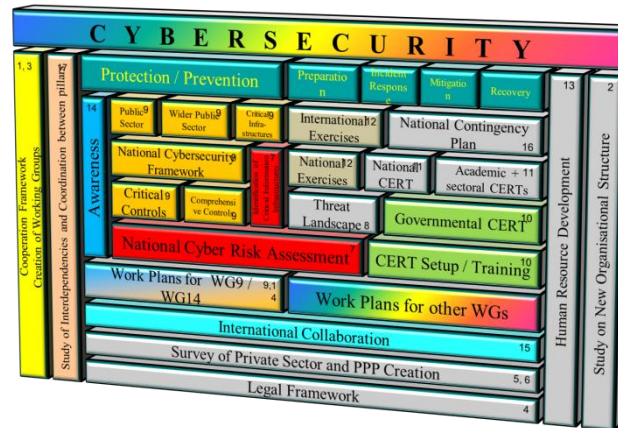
C Y B E R S E C U R I T Y

1, 3
Cooperation Framework
Creation of Working Groups

17
Study of Interdependencies and Coordination between pillars

Protection / Prevention

Preparation

Incident Response

Mitigation

Recovery

14
Awareness

Public Sector 9

Wider Public Sector 9

Critical Infrastructures 9

National Cybersecurity Framework 9

Identification of Critical Information

Critical Controls 9

Comprehensive Controls 9

National Cyber Risk Assessment 7

International Exercises 12

National Exercises 12

National CERT 11

Threat Landscape 8

National Contingency Plan 16

Academic + sectoral CERTs 11

Governmental CERT 10

CERT Setup / Training 10

Work Plans for WG9 / WG14 9,1 4

Work Plans for other WGs

International Collaboration

15

Survey of Private Sector and PPP Creation

5, 6

Legal Framework

4

13
Human Resource Development

2
Study on New Organisational Structure